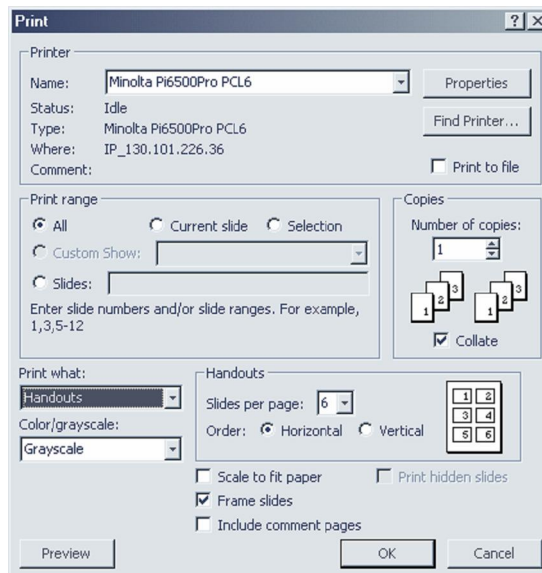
Print ? X

Printer
Name: Minolta Pi6500Pro PCL6
Properties
Status: Idle
Type: Minolta Pi6500Pro PCL6
Find Printer...
Where: IP_130.101.226.36
Comment:
Print to file

Print range
All
Current slide
Selection
Custom Show:
Slides:
Enter slide numbers and/or slide ranges. For example, 1,3,5-12

Copies
Number of copies:
1
1 2 3
1 2 3
Collate

Print what:
Handouts
Color/grayscale:
Grayscale

Handouts
Slides per page: 6
Order: Horizontal Vertical
1 2
3 4
5 6

Scale to fit paper
Print hidden slides
Frame slides
Include comment pages

Preview
OK
Cancel